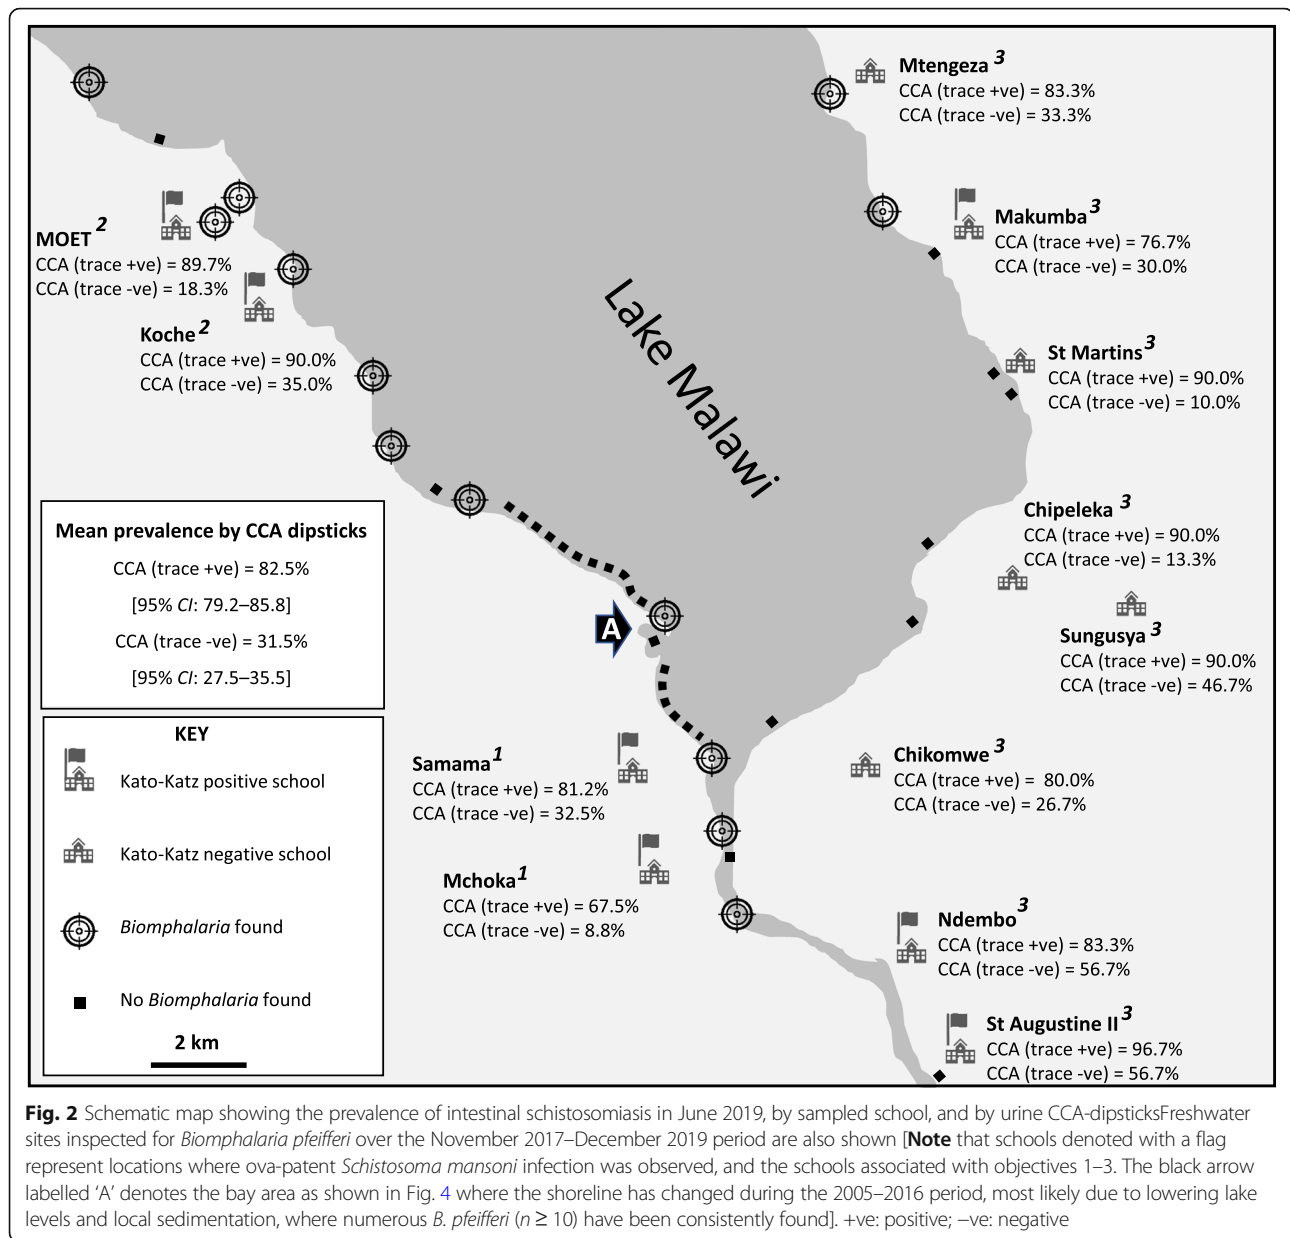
Mtengeza $^{3}$
CCA (trace +ve) = 83.3%
CCA (trace -ve) = 33.3%

MOET $^{2}$
CCA (trace +ve) = 89.7%
CCA (trace -ve) = 18.3%

Makumba $^{3}$
CCA (trace +ve) = 76.7%
CCA (trace -ve) = 30.0%

Lake Malawi

Koche $^{2}$
CCA (trace +ve) = 90.0%
CCA (trace -ve) = 35.0%

St Martins $^{3}$
CCA (trace +ve) = 90.0%
CCA (trace -ve) = 10.0%

Mean prevalence by CCA dipsticks
CCA (trace +ve) = 82.5%
[95% *CI*: 79.2–85.8]
CCA (trace -ve) = 31.5%
[95% *CI*: 27.5–35.5]

Chipeleka $^{3}$
CCA (trace +ve) = 90.0%
CCA (trace -ve) = 13.3%

A

Sungusya $^{3}$
CCA (trace +ve) = 90.0%
CCA (trace -ve) = 46.7%

KEY
Kato-Katz positive school
Kato-Katz negative school
*Biomphalaria* found
No *Biomphalaria* found
2 km

Samama $^{1}$
CCA (trace +ve) = 81.2%
CCA (trace -ve) = 32.5%

Chikomwe $^{3}$
CCA (trace +ve) = 80.0%
CCA (trace -ve) = 26.7%

Mchoka $^{1}$
CCA (trace +ve) = 67.5%
CCA (trace -ve) = 8.8%

Ndembo $^{3}$
CCA (trace +ve) = 83.3%
CCA (trace -ve) = 56.7%

St Augustine II $^{3}$
CCA (trace +ve) = 96.7%
CCA (trace -ve) = 56.7%

**Fig. 2** Schematic map showing the prevalence of intestinal schistosomiasis in June 2019, by sampled school, and by urine CCA-dipsticksFreshwater sites inspected for *Biomphalaria pfeifferi* over the November 2017–December 2019 period are also shown [**Note** that schools denoted with a flag represent locations where ova-patent *Schistosoma mansoni* infection was observed, and the schools associated with objectives 1–3. The black arrow labelled 'A' denotes the bay area as shown in Fig. 4 where the shoreline has changed during the 2005–2016 period, most likely due to lowering lake levels and local sedimentation, where numerous *B. pfeifferi* ($n \geq 10$) have been consistently found]. +ve: positive; –ve: negative